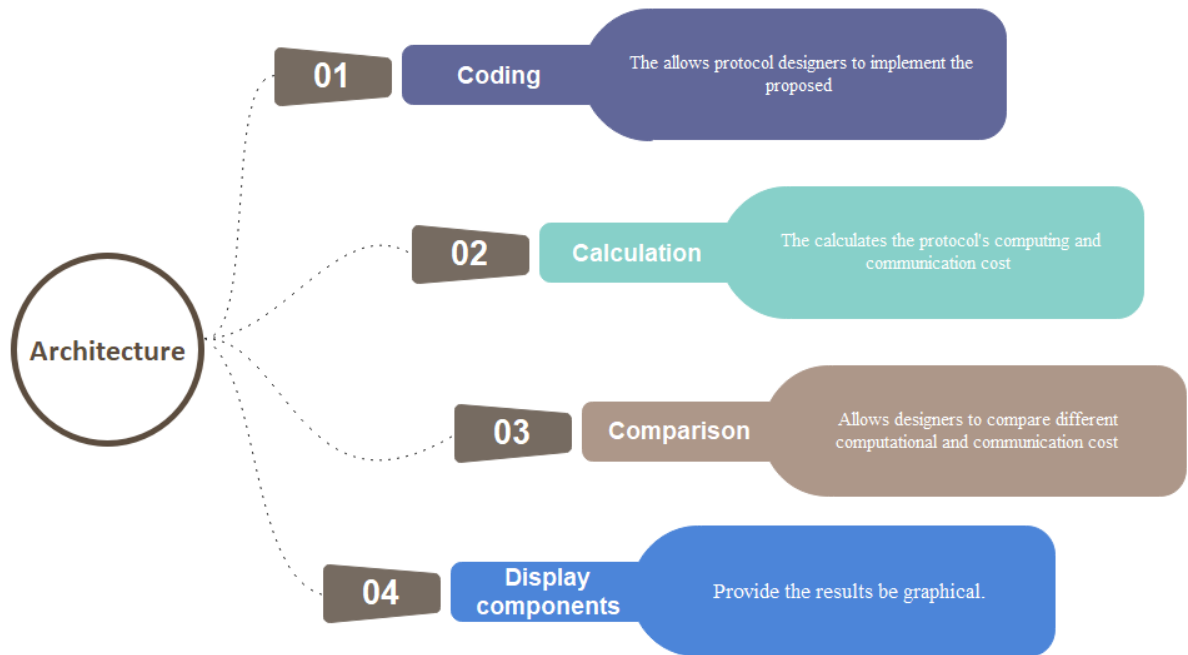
Architecture

01

Coding

The allows protocol designers to implement the proposed

02

Calculation

The calculates the protocol's computing and communication cost

03

Comparison

Allows designers to compare different computational and communication cost

04

Display components

Provide the results be graphical.